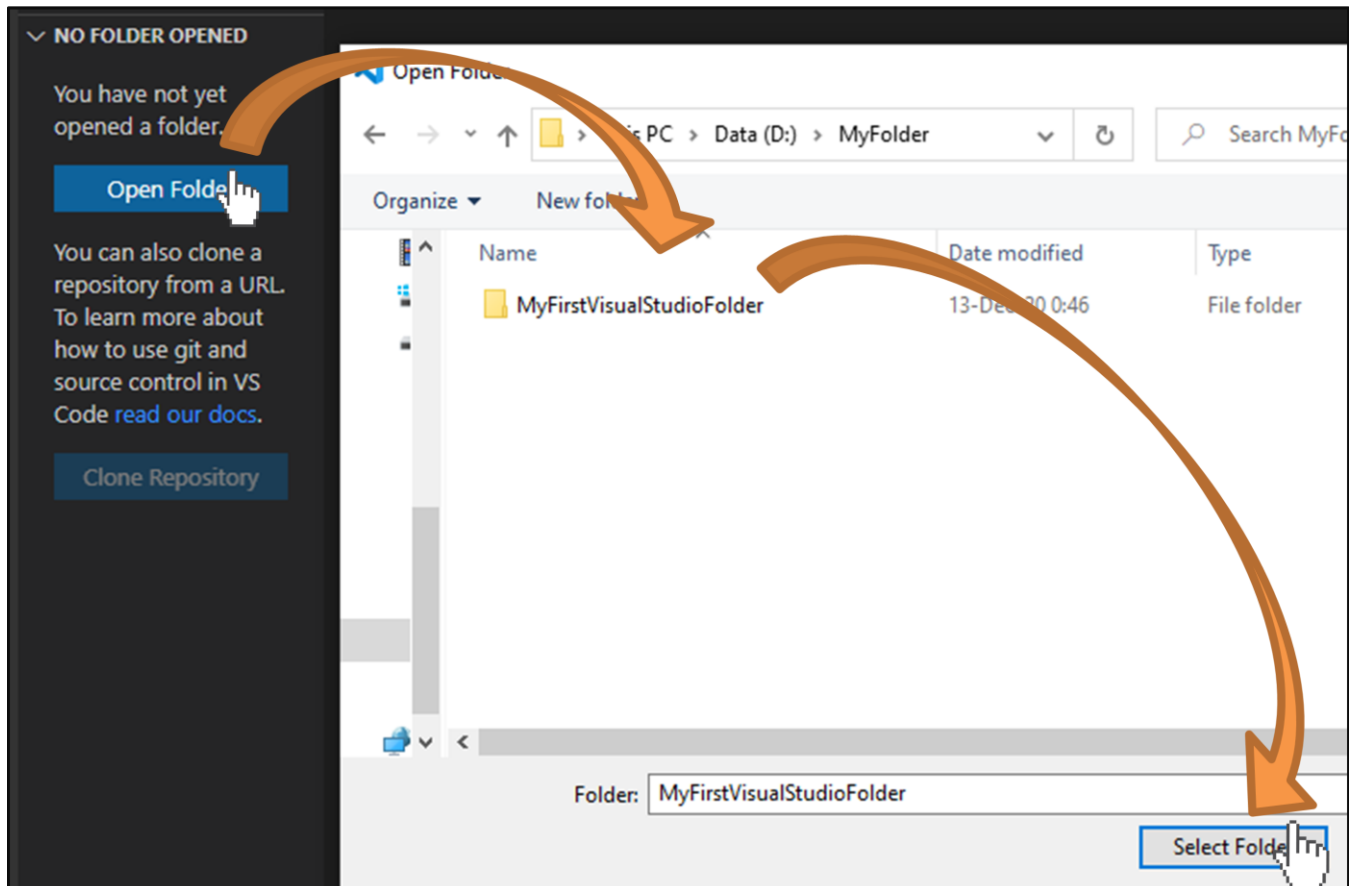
NO FOLDER OPENED

You have not yet opened a folder.

Open Folde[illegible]

You can also clone a repository from a URL. To learn more about how to use git and source control in VS Code read our docs.

Clone Repository

Open Folde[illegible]

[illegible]is PC > Data (D:) > MyFolder

Search MyFo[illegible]

Organize ▾ New fol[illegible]

| Name | Date modified | Type |
|---|---|---|
| MyFirstVisualStudioFolder | 13-Dec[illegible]20 0:46 | File folder |

Folder: MyFirstVisualStudioFolder

Select Folde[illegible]